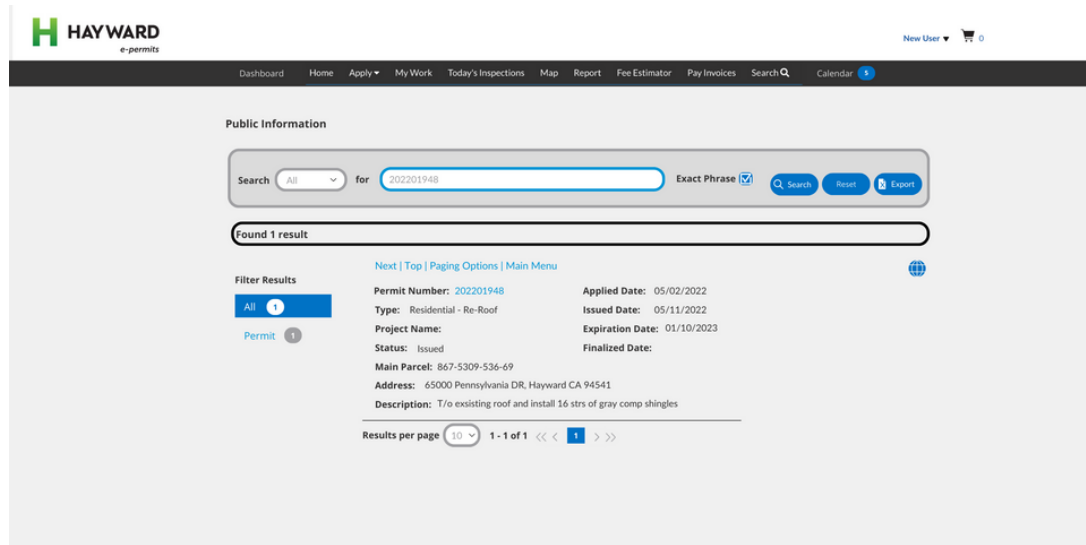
HAYWARD
e-permits

New User ▾ 0

Dashboard Home Apply ▾ My Work Today's Inspections Map Report Fee Estimator Pay Invoices Search Calendar 5

Public Information

Search All for 202201948 Exact Phrase Search Reset Export

Found 1 result

Filter Results

All 1

Permit 1

Next | Top | Paging Options | Main Menu

Permit Number: 202201948
Type: Residential - Re-Roof
Project Name:
Status: Issued
Main Parcel: 867-5309-536-69
Address: 65000 Pennsylvania DR, Hayward CA 94541
Description: T/o exsisting roof and install 16 strs of gray comp shingles

Applied Date: 05/02/2022
Issued Date: 05/11/2022
Expiration Date: 01/10/2023
Finalized Date:

Results per page 10 1 - 1 of 1 << < 1 > >>